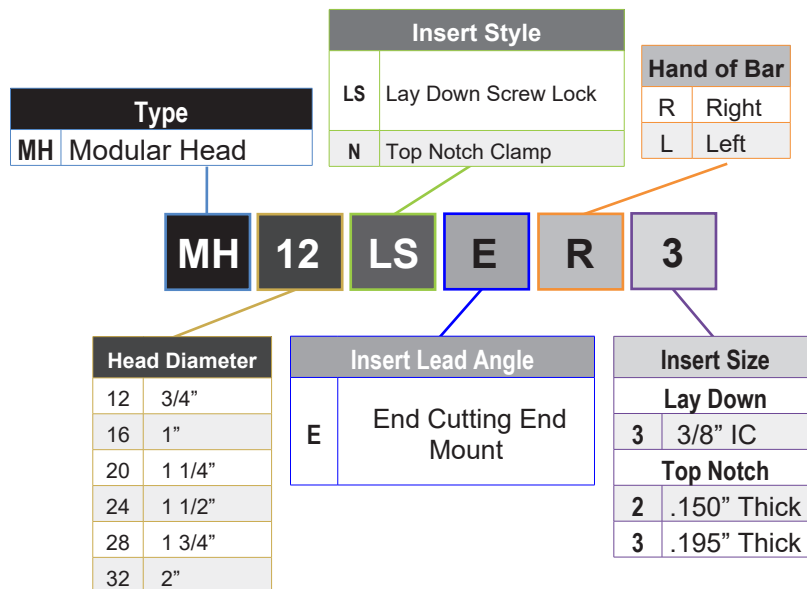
Insert Style

| LS | Lay Down Screw Lock |
|---|---|
| N | Top Notch Clamp |

Hand of Bar

| R | Right |
|---|---|
| L | Left |

Type

| MH | Modular Head |
|---|---|

MH 12 LS E R 3

Head Diameter

| 12 | 3/4” |
|---|---|
| 16 | 1” |
| 20 | 1 1/4” |
| 24 | 1 1/2” |
| 28 | 1 3/4” |
| 32 | 2” |

Insert Lead Angle

| E | End Cutting End Mount |
|---|---|

Insert Size

Lay Down

| 3 | 3/8” IC |
|---|---|

Top Notch

| 2 | .150” Thick |
|---|---|
| 3 | .195” Thick |